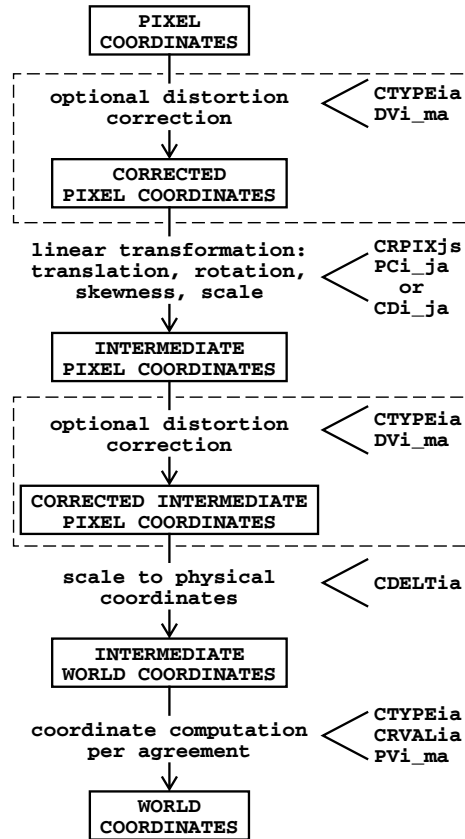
PIXEL COORDINATES

optional distortion correction

CTYPEia
DVi_ma

CORRECTED PIXEL COORDINATES

linear transformation: translation, rotation, skewness, scale

CRPIXjs
PCi_ja
or
CDi_ja

INTERMEDIATE PIXEL COORDINATES

optional distortion correction

CTYPEia
DVi_ma

CORRECTED INTERMEDIATE PIXEL COORDINATES

scale to physical coordinates

CDELTia

INTERMEDIATE WORLD COORDINATES

coordinate computation per agreement

CTYPEia
CRVALia
PVi_ma

WORLD COORDINATES